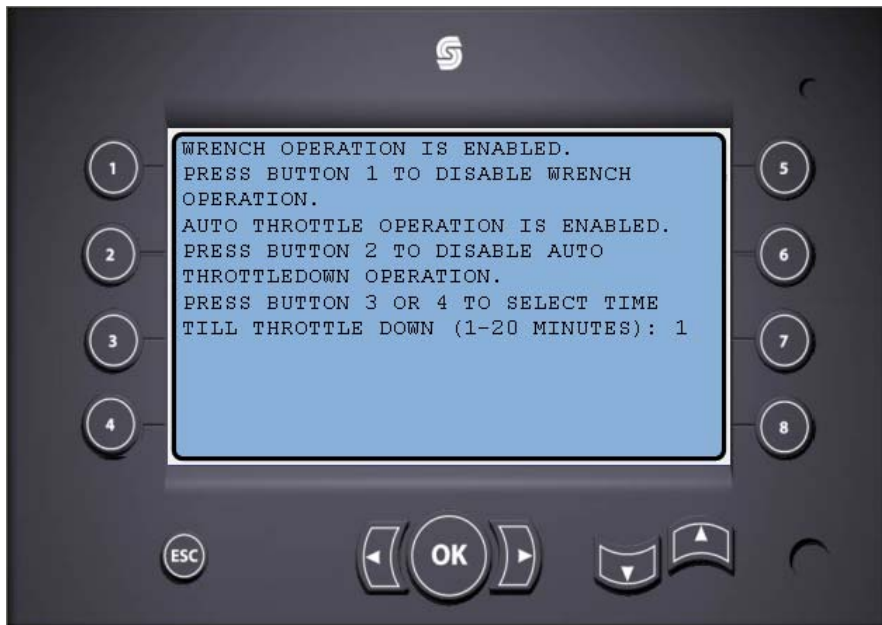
1
2
3
4

WRENCH OPERATION IS ENABLED.
PRESS BUTTON 1 TO DISABLE WRENCH OPERATION.
AUTO THROTTLE OPERATION IS ENABLED.
PRESS BUTTON 2 TO DISABLE AUTO THROTTLEDOWN OPERATION.
PRESS BUTTON 3 OR 4 TO SELECT TIME TILL THROTTLE DOWN (1-20 MINUTES): 1

5
6
7
8

ESC
OK